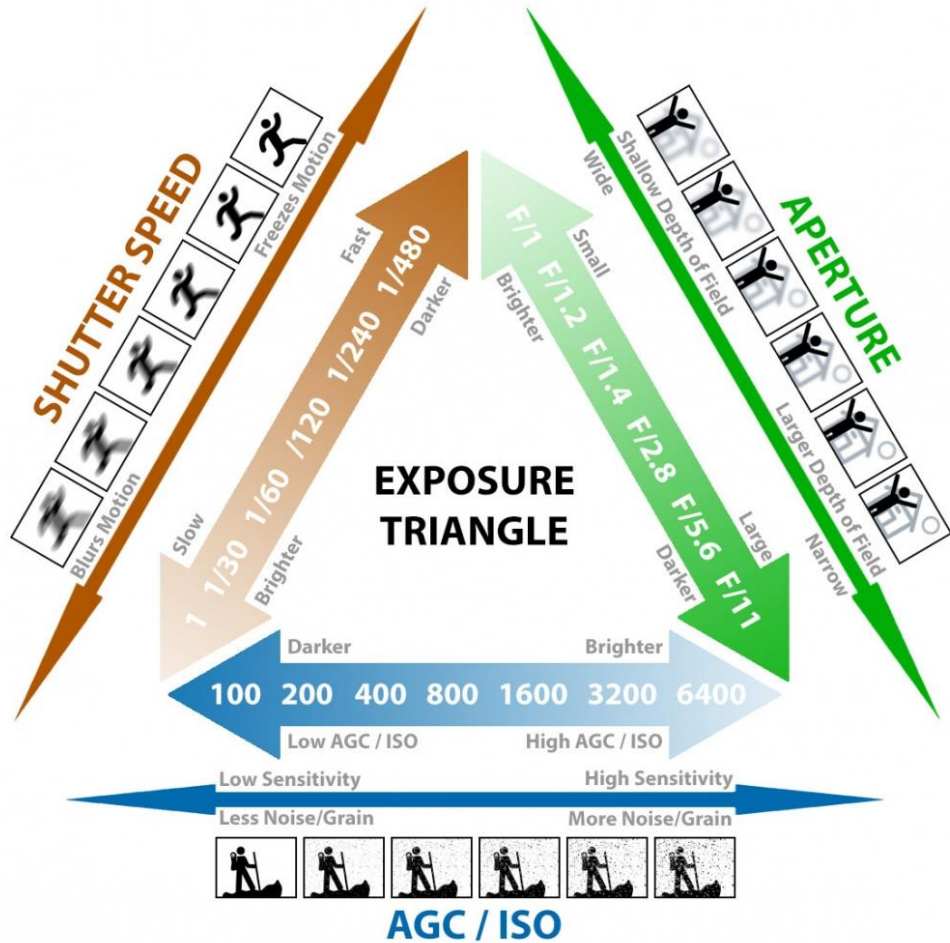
SHUTTER SPEED

Blurs Motion

Freezes Motion

Slow

Fast

1 1/30 1/60 /120 1/240 1/480

Brighter

Darker

EXPOSURE TRIANGLE

APERTURE

Wide

Shallow Depth of Field

Larger Depth of Field

Narrow

Small

Large

F/1 F/1.2 F/1.4 F/2.8 F/5.6 F/11

Brighter

Darker

Darker

Brighter

100 200 400 800 1600 3200 6400

Low AGC / ISO

High AGC / ISO

Low Sensitivity

High Sensitivity

Less Noise/Grain

More Noise/Grain

AGC / ISO